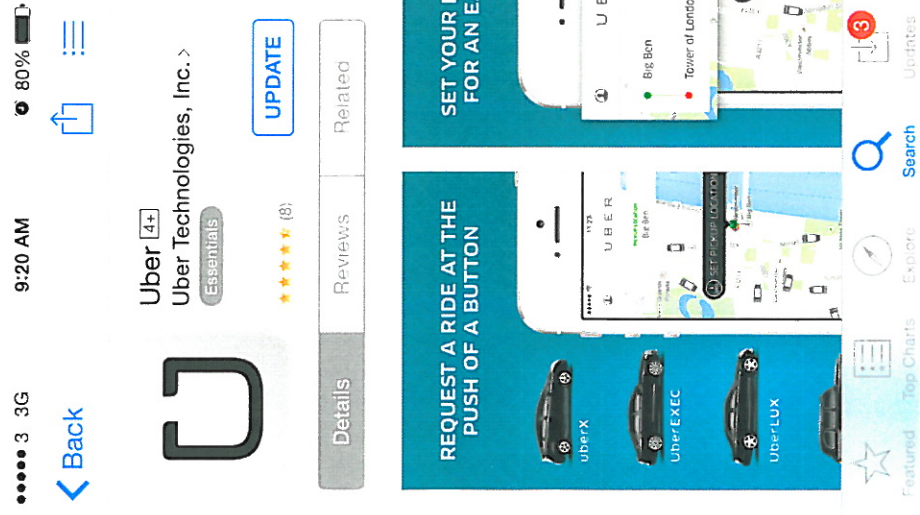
●●●●● 3 3G
9:20 AM
80%

Back

Uber 4+
Uber Technologies, Inc. >
Essentials
★★★★★ (8)

UPDATE

Details
Reviews
Related

REQUEST A RIDE AT THE PUSH OF A BUTTON

uberX
UberEXEC
UberLUX

U B E R
SET PICKUP LOCATION

SET YOUR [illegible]
FOR AN E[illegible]

U B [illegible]
Big Ben
Tower of London

Featured
Top Charts
Explore
Search
3
Updates